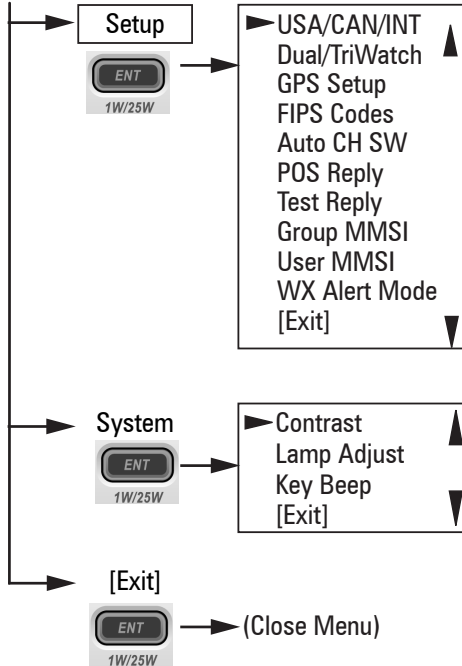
Setup

ENT
1W/25W

USA/CAN/INT
Dual/TriWatch
GPS Setup
FIPS Codes
Auto CH SW
POS Reply
Test Reply
Group MMSI
User MMSI
WX Alert Mode
[Exit]

System

ENT
1W/25W

Contrast
Lamp Adjust
Key Beep
[Exit]

[Exit]

ENT
1W/25W

(Close Menu)